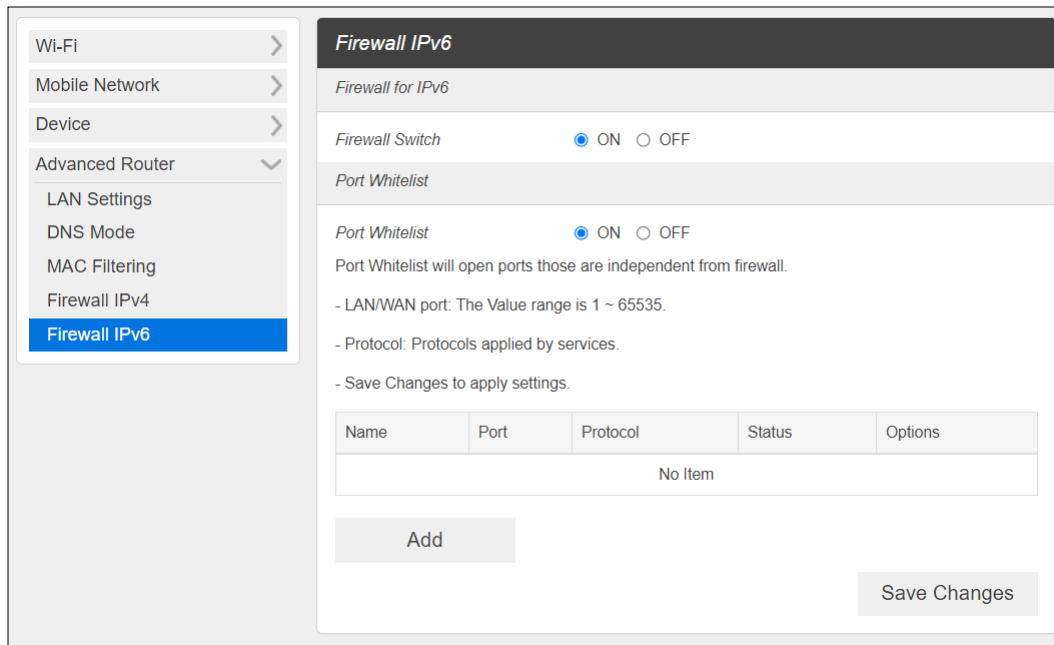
Wi-Fi

Mobile Network

Device

Advanced Router

LAN Settings

DNS Mode

MAC Filtering

Firewall IPv4

Firewall IPv6

Firewall IPv6

Firewall for IPv6

Firewall Switch ON OFF

Port Whitelist

Port Whitelist ON OFF

Port Whitelist will open ports those are independent from firewall.

- LAN/WAN port: The Value range is 1 ~ 65535.

- Protocol: Protocols applied by services.

- Save Changes to apply settings.

| Name | Port | Protocol | Status | Options |
|---|---|---|---|---|
| No Item | | | | |

Add

Save Changes